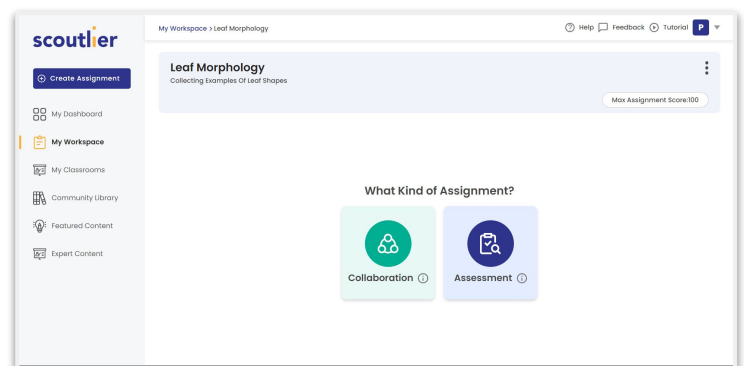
scoutlier

Create Assignment

My Dashboard

My Workspace

My Classrooms

Community Library

Featured Content

Expert Content

My Workspace > Leaf Morphology

Help Feedback Tutorial P

Leaf Morphology

Collecting Examples Of Leaf Shapes

Max Assignment Score:100

What Kind of Assignment?

Collaboration

Assessment